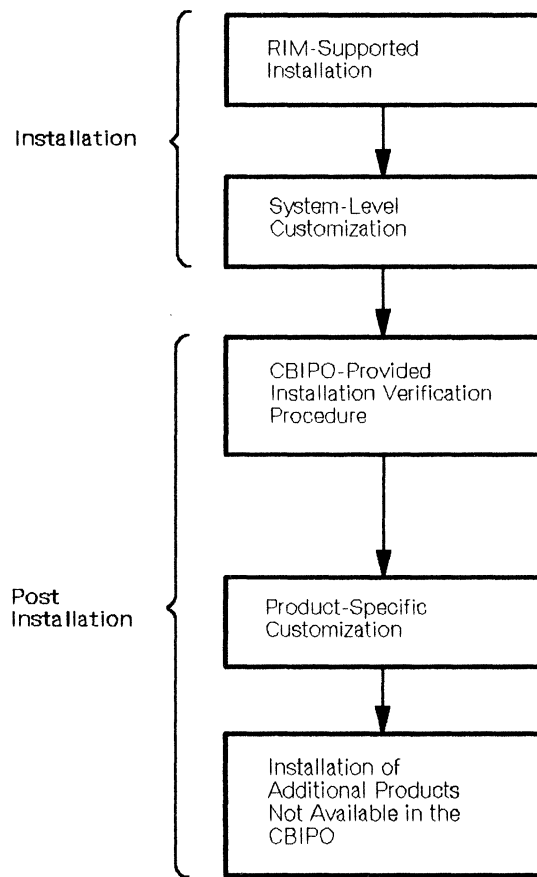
Installation

RIM-Supported Installation

System-Level Customization

Post Installation

CBIPO-Provided Installation Verification Procedure

Product-Specific Customization

Installation of Additional Products Not Available in the CBIPO